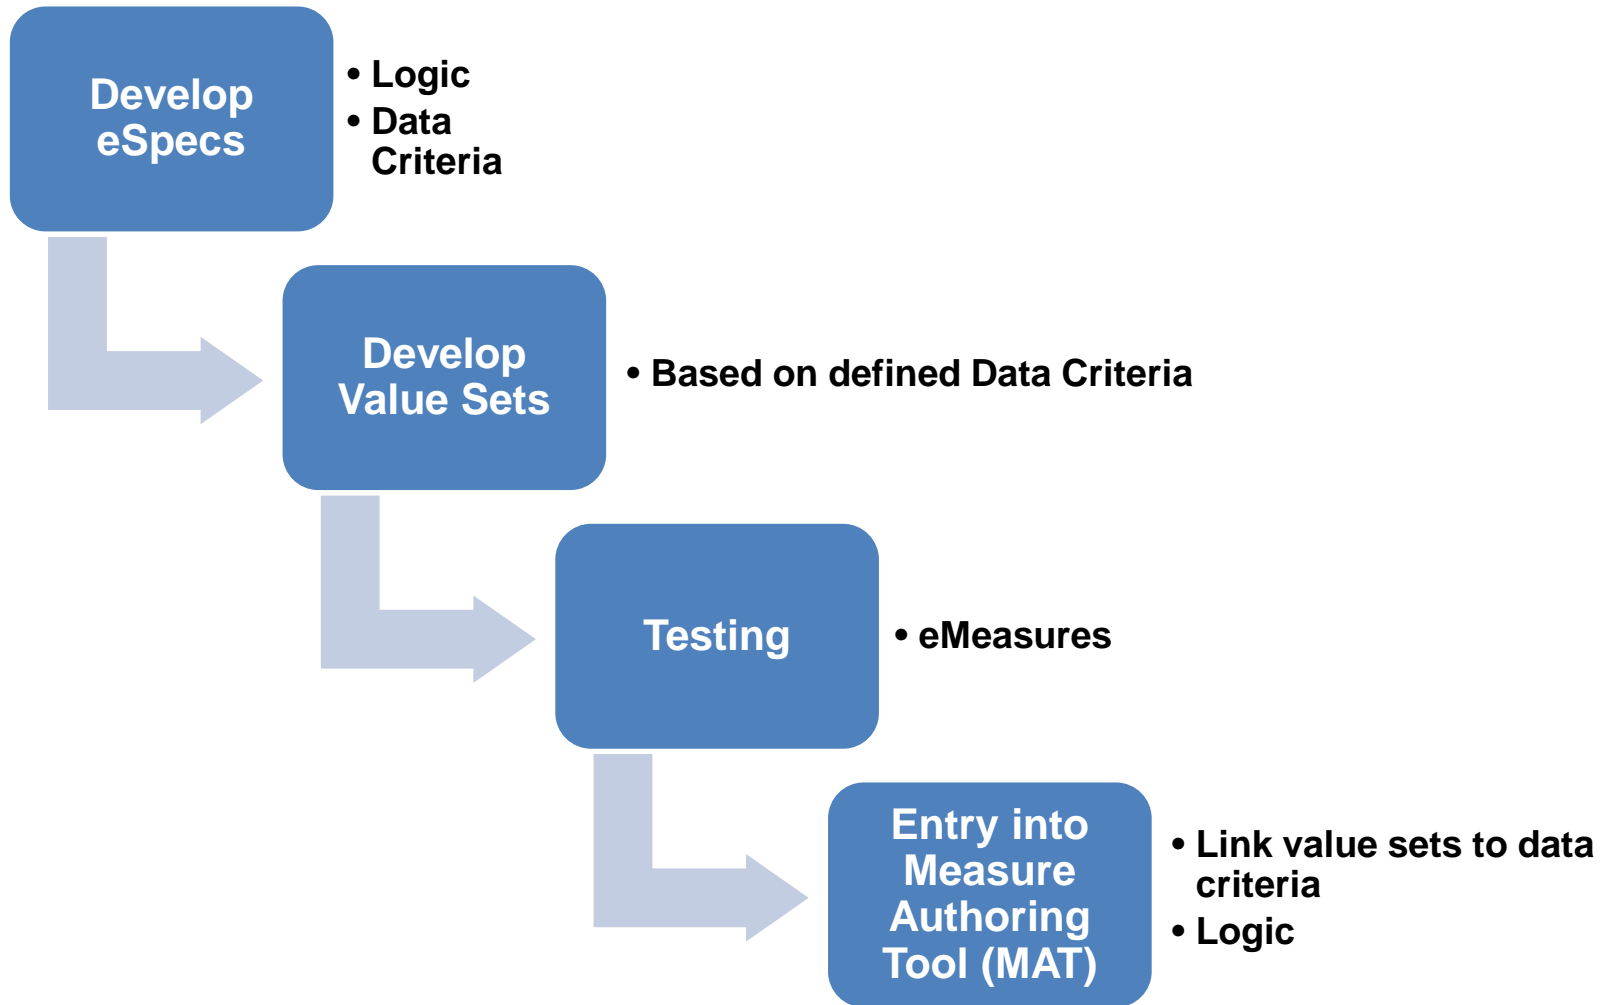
Develop eSpecs

• Logic
• Data Criteria

Develop Value Sets

• Based on defined Data Criteria

Testing

• eMeasures

Entry into Measure Authoring Tool (MAT)

• Link value sets to data criteria
• Logic